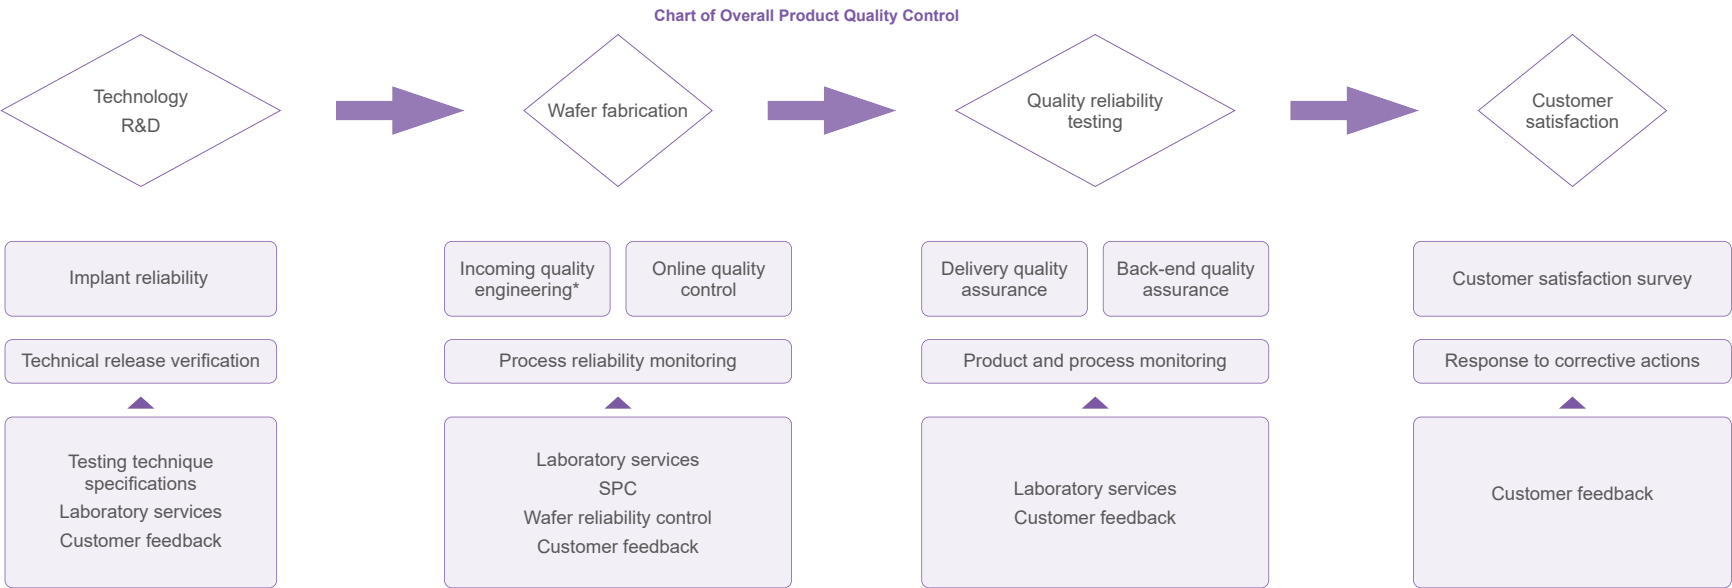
Chart of Overall Product Quality Control

Technology R&D

Wafer fabrication

Quality reliability testing

Customer satisfaction

Implant reliability

Technical release verification

Testing technique specifications
Laboratory services
Customer feedback

Incoming quality engineering*

Online quality control

Process reliability monitoring

Laboratory services
SPC
Wafer reliability control
Customer feedback

Delivery quality assurance

Back-end quality assurance

Product and process monitoring

Laboratory services
Customer feedback

Customer satisfaction survey

Response to corrective actions

Customer feedback